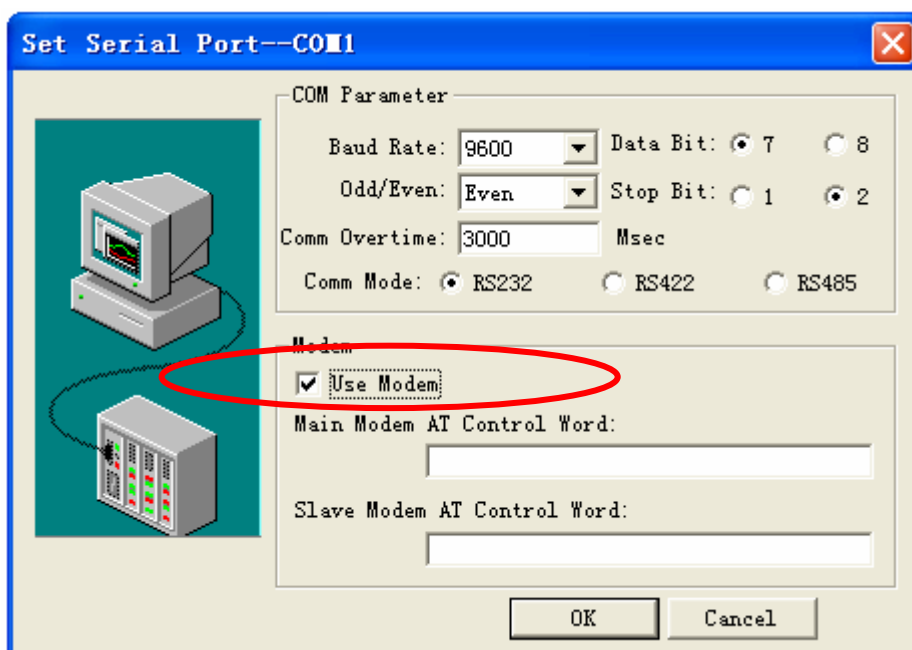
Set Serial Port--COM1

COM Parameter

Baud Rate: 9600

Data Bit: 7 8

Odd/Even: Even

Stop Bit: 1 2

Comm Overtime: 3000 Msec

Comm Mode: RS232 RS422 RS485

Modem

Use Modem

Main Modem AT Control Word:

Slave Modem AT Control Word:

OK

Cancel